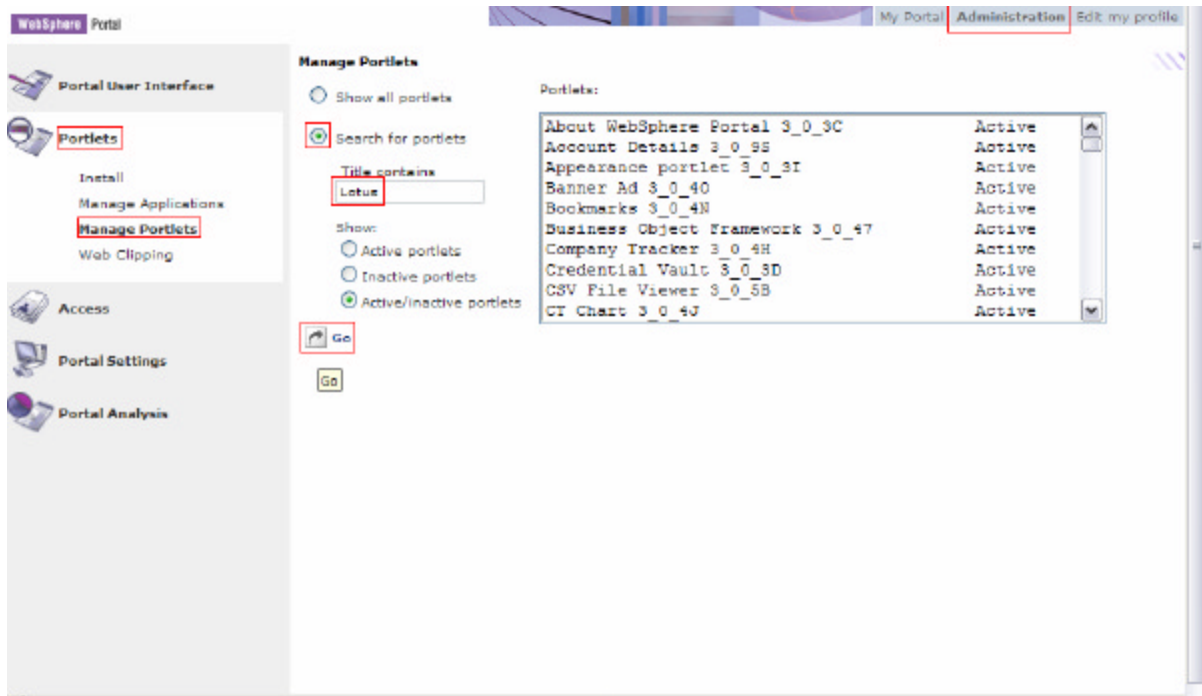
WebSphere Portal

My Portal Administration Edit my profile

Portal User Interface

Portlets

Install

Manage Applications

Manage Portlets

Web Clipping

Access

Portal Settings

Portal Analysis

Manage Portlets

Show all portlets

Search for portlets

Title contains

Lotus

Show:

Active portlets

Inactive portlets

Active/inactive portlets

Go

Go

Portlets:

| | |
|---|---|
| About WebSphere Portal 3_0_3C | Active |
| Account Details 3_0_9S | Active |
| Appearance portlet 3_0_3I | Active |
| Banner Ad 3_0_40 | Active |
| Bookmarks 3_0_4N | Active |
| Business Object Framework 3_0_47 | Active |
| Company Tracker 3_0_4H | Active |
| Credential Vault 3_0_3D | Active |
| CSV File Viewer 3_0_5B | Active |
| CT Chart 3_0_4J | Active |